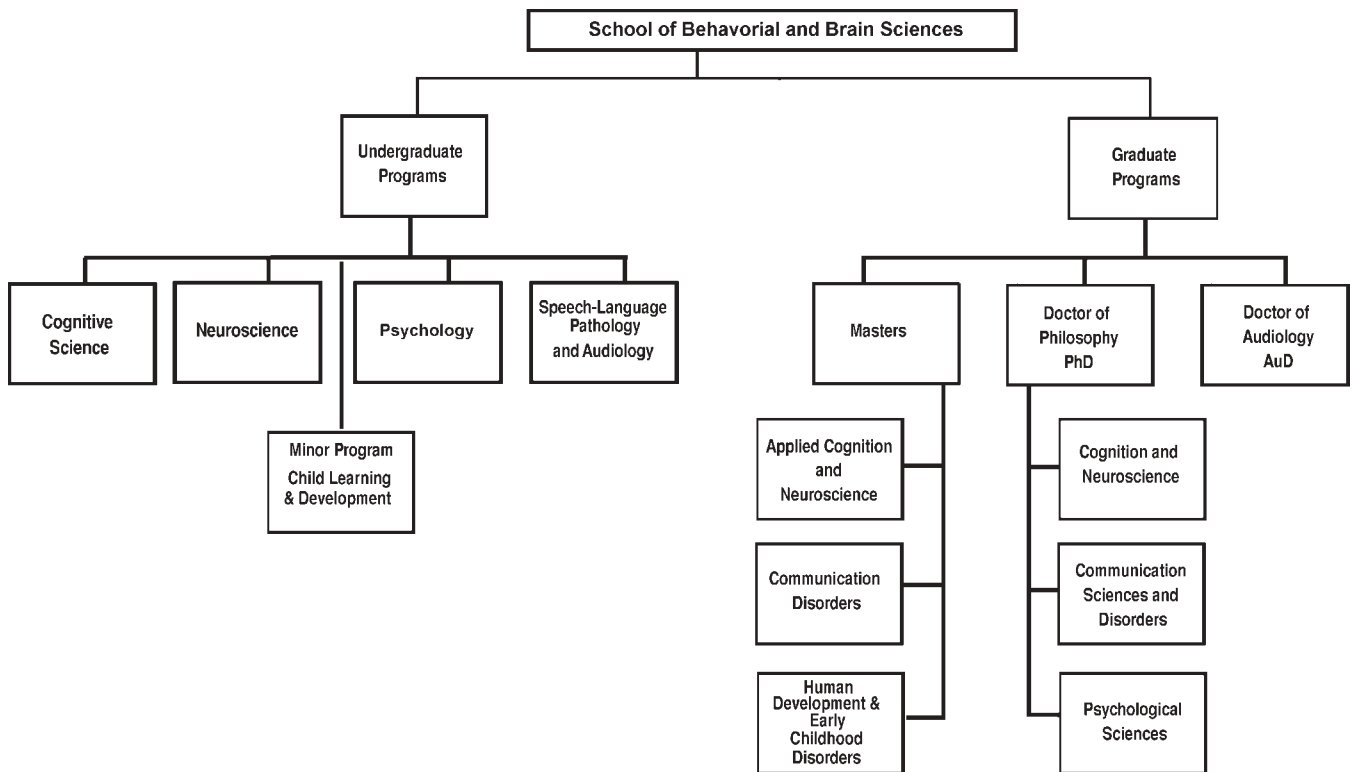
School of Behavorial and Brain Sciences

Undergraduate Programs

Cognitive Science

Neuroscience

Psychology

Speech-Language Pathology and Audiology

Minor Program Child Learning & Development

Graduate Programs

Masters

Doctor of Philosophy PhD

Doctor of Audiology AuD

Applied Cognition and Neuroscience

Communication Disorders

Human Development & Early Childhood Disorders

Cognition and Neuroscience

Communication Sciences and Disorders

Psychological Sciences